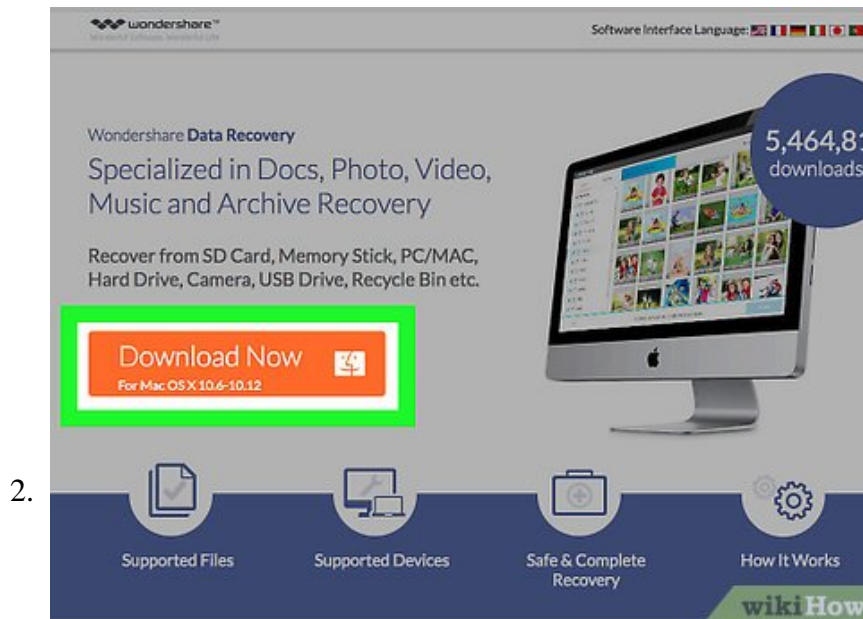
wondershare™
Wonderful Software, Wonderful Life

Software Interface Language:

Wondershare Data Recovery

Specialized in Docs, Photo, Video, Music and Archive Recovery

Recover from SD Card, Memory Stick, PC/MAC, Hard Drive, Camera, USB Drive, Recycle Bin etc.

Download Now
For Mac OS X 10.6-10.12

5,464,81
downloads

2.

Supported Files

Supported Devices

Safe & Complete Recovery

How It Works

wikiHow